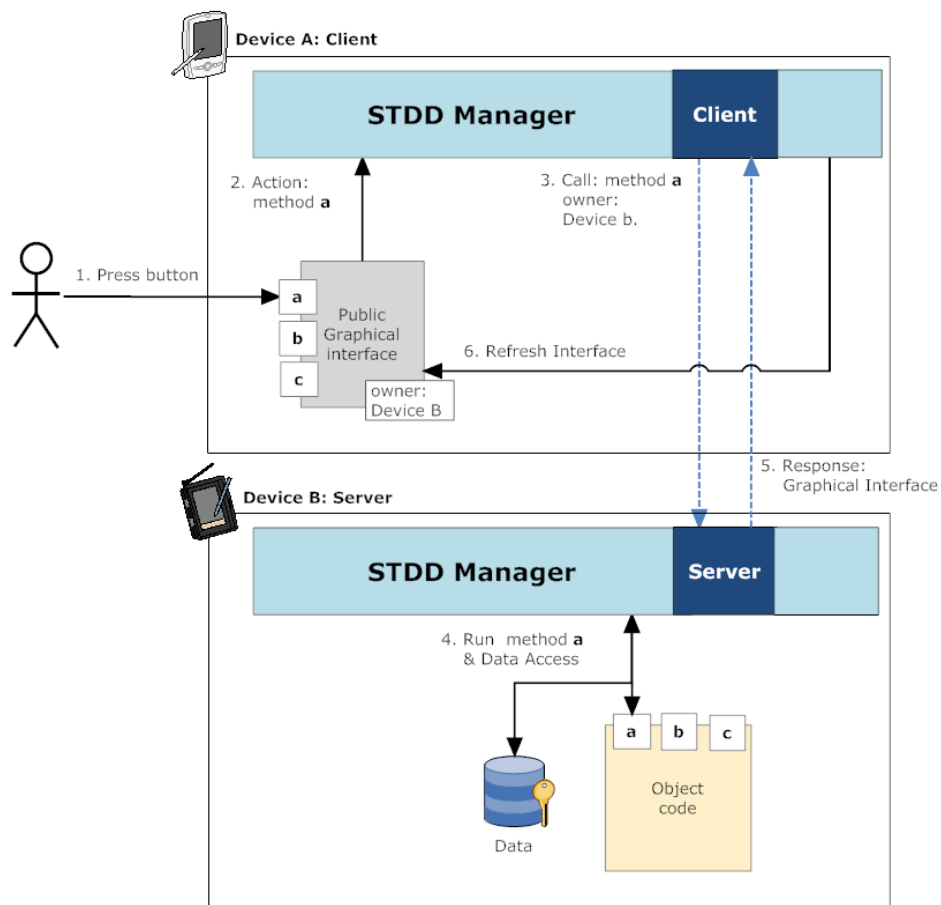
Device A: Client

STDD Manager

Client

2. Action: method **a**

3. Call: method **a** owner: Device b.

1. Press button

a

b

c

Public Graphical interface

owner: Device B

6. Refresh Interface

5. Response: Graphical Interface

Device B: Server

STDD Manager

Server

4. Run method **a** & Data Access

a

b

c

Object code

Data